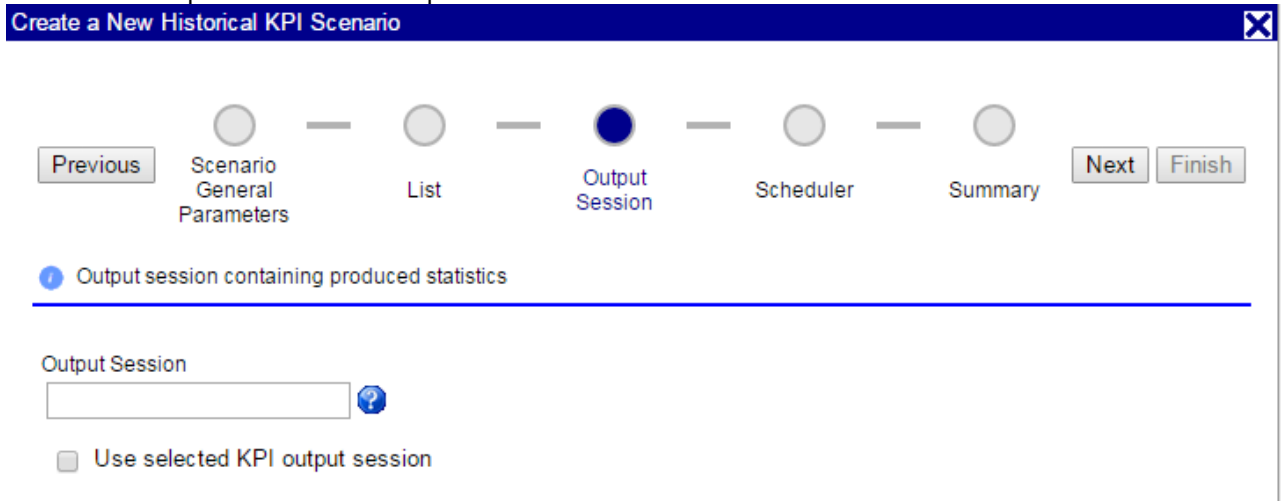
Create a New Historical KPI Scenario

Previous

Scenario General Parameters

List

Output Session

Scheduler

Summary

Next

Finish

Output session containing produced statistics

Output Session

Use selected KPI output session